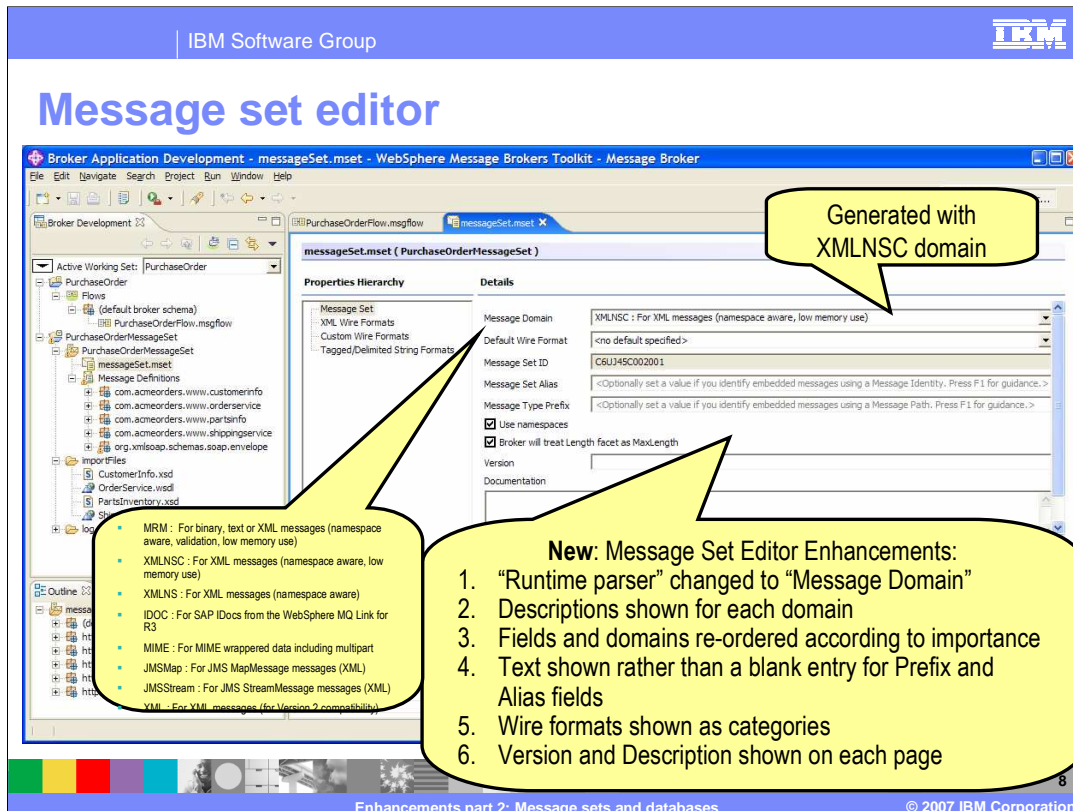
IBM Software Group

IBM

Message set editor

Broker Application Development - messageSet.mset - WebSphere Message Brokers Toolkit - Message Broker

File Edit Navigate Search Project Run Window Help

Broker Development

Active Working Set: PurchaseOrder

PurchaseOrder
Flows
(default broker schema)
PurchaseOrderFlow.msgflow
PurchaseOrderMessageSet
PurchaseOrderMessageSet
messageSet.mset
Message Definitions
com.acmeorders.www.customerinfo
com.acmeorders.www.orderservice
com.acmeorders.www.partsinfo
com.acmeorders.www.shippingservice
org.xmlsoap.schemas.soap.envelope
importFiles
CustomerInfo.xsd
OrderService.wsdl
PartsInventory.xsd
Shi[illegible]
log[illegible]

Outline
messa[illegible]

PurchaseOrderFlow.msgflow

messageSet.mset

messageSet.mset ( PurchaseOrderMessageSet )

Properties Hierarchy

Message Set
XML Wire Formats
Custom Wire Formats
Tagged/Delimited String Formats

Details

Message Domain | XMLNSC : For XML messages (namespace aware, low memory use)
Default Wire Format | <no default specified>
Message Set ID | C6UJ45C002001
Message Set Alias | <Optionally set a value if you identify embedded messages using a Message Identity. Press F1 for guidance.>
Message Type Prefix | <Optionally set a value if you identify embedded messages using a Message Path. Press F1 for guidance.>
Use namespaces
Broker will treat Length facet as MaxLength
Version
Documentation

Generated with XMLNSC domain

MRM : For binary, text or XML messages (namespace aware, validation, low memory use)
XMLNSC : For XML messages (namespace aware, low memory use)
XMLNS : For XML messages (namespace aware)
IDOC : For SAP IDocs from the WebSphere MQ Link for R3
MIME : For MIME wrappered data including multipart
JMSMap : For JMS MapMessage messages (XML)
JMSStream : For JMS StreamMessage messages (XML)
XML : For XML messages (for Version 2 compatibility)

New: Message Set Editor Enhancements:
1. “Runtime parser” changed to “Message Domain”
2. Descriptions shown for each domain
3. Fields and domains re-ordered according to importance
4. Text shown rather than a blank entry for Prefix and Alias fields
5. Wire formats shown as categories
6. Version and Description shown on each page

8

Enhancements part 2: Message sets and databases

© 2007 IBM Corporation